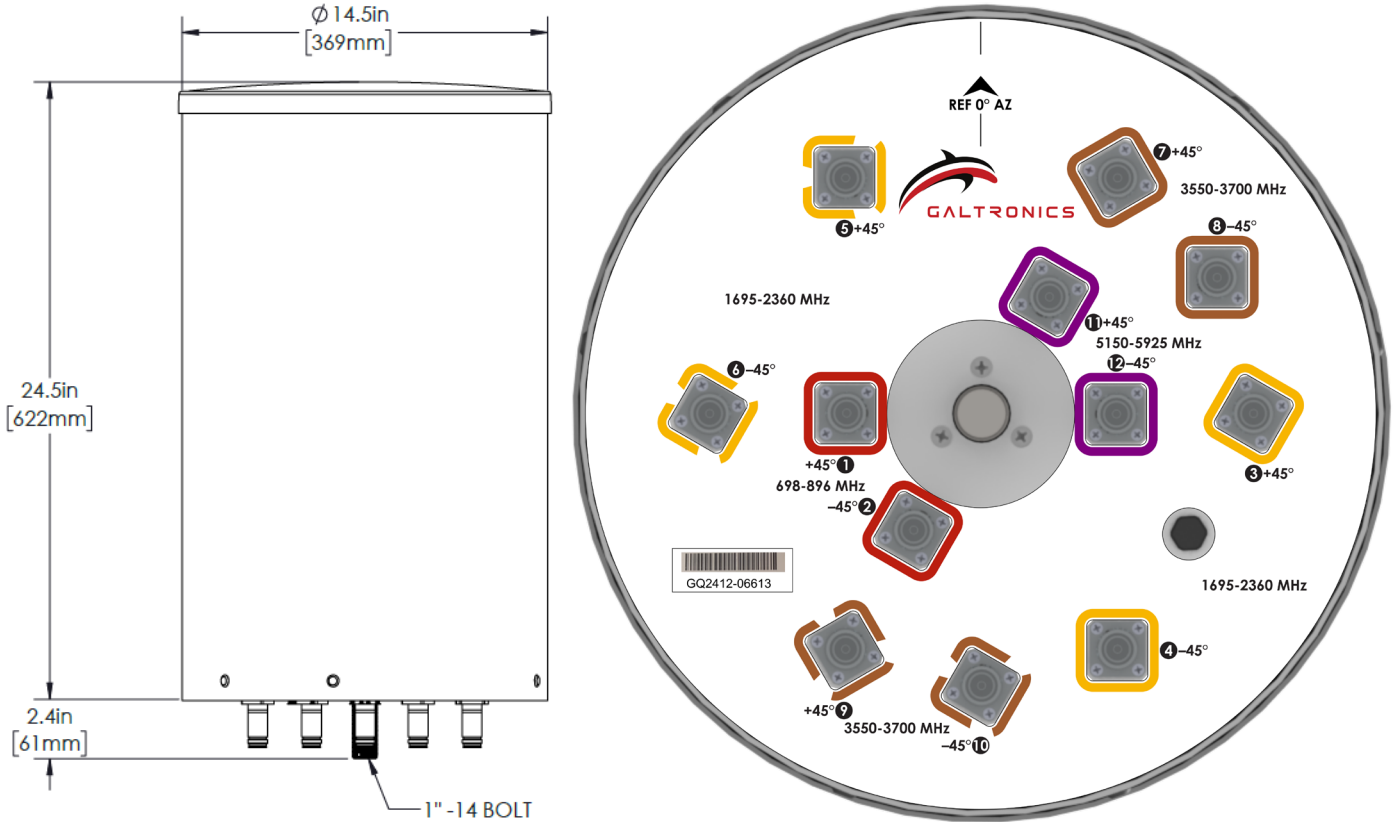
$\phi$ 14.5in
[369mm]

24.5in
[622mm]

2.4in
[61mm]

1" -14 BOLT

REF 0° AZ

GALTRONICS

❺+45°

❼+45°
3550-3700 MHz

❽–45°

1695-2360 MHz

⓫+45°
5150-5925 MHz
⓬–45°

❻–45°

+45°❶
698-896 MHz
–45°❷

❸+45°

GQ2412-06613

1695-2360 MHz

❹–45°

+45°❾
3550-3700 MHz
–45°❿